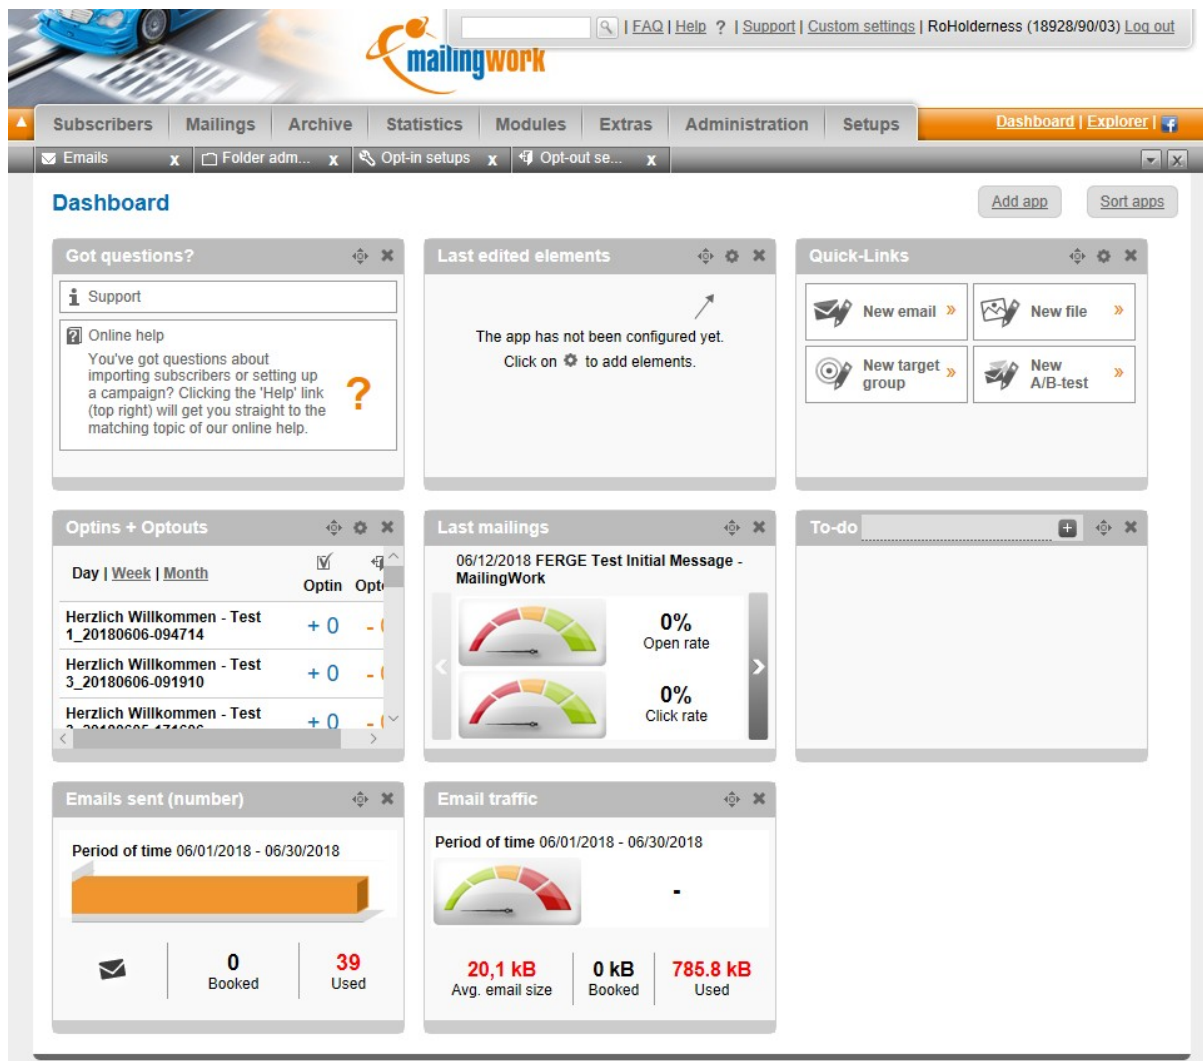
mailingwork

| FAQ | Help ? | Support | Custom settings | RoHolderness (18928/90/03) Log out

Subscribers | Mailings | Archive | Statistics | Modules | Extras | Administration | Setups

Dashboard | Explorer |

Emails x | Folder adm... x | Opt-in setups x | Opt-out se... x

Dashboard

Add app | Sort apps

Got questions?

Support

Online help

You've got questions about importing subscribers or setting up a campaign? Clicking the 'Help' link (top right) will get you straight to the matching topic of our online help.

?

Last edited elements

The app has not been configured yet.
Click on to add elements.

Quick-Links

New email »
New file »
New target group »
New A/B-test »

Optins + Optouts

Day | Week | Month

| | Optin | Opt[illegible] |
|---|---|---|
| Herzlich Willkommen - Test 1_20180606-094714 | + 0 | - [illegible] |
| Herzlich Willkommen - Test 3_20180606-091910 | + 0 | - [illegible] |
| Herzlich Willkommen - Test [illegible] | + 0 | - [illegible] |

Last mailings

06/12/2018 FERGE Test Initial Message - MailingWork

0%
Open rate

0%
Click rate

To-do

Emails sent (number)

Period of time 06/01/2018 - 06/30/2018

0
Booked

39
Used

Email traffic

Period of time 06/01/2018 - 06/30/2018

-

20,1 kB
Avg. email size

0 kB
Booked

785.8 kB
Used